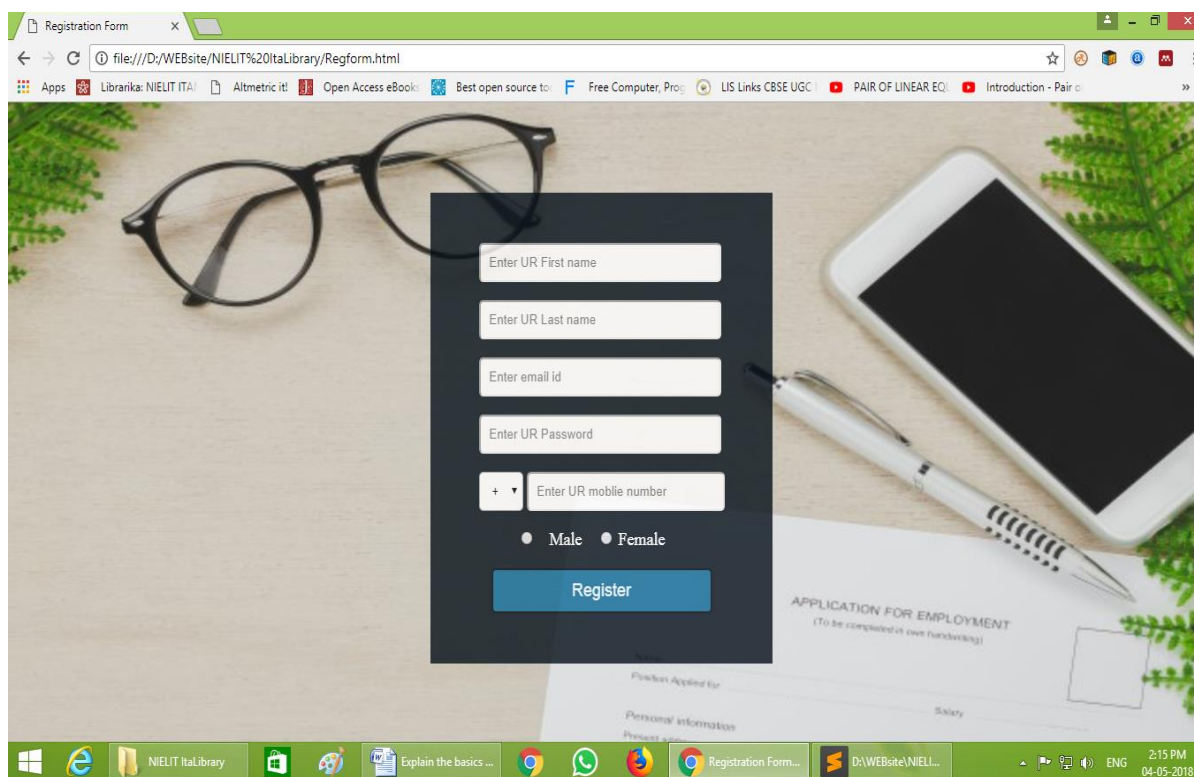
Registration Form ×

file:///D:/WEBsite/NIELIT%20ItaLibrary/Regform.html

Apps Librarika: NIELIT ITA Altmetric it! Open Access eBooks Best open source to Free Computer, Prog LIS Links CBSE UGC PAIR OF LINEAR EQ Introduction - Pair o »

Enter UR First name

Enter UR Last name

Enter email id

Enter UR Password

+ ▾ Enter UR moblie number

Male Female

Register

APPLICATION FOR EMPLOYMENT
(To be completed in own handwriting)

Name
Position Applied for
Salary
Personal information
Present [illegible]

NIELIT ItaLibrary Explain the basics ... Registration Form... D:\WEBsite\NIELI... ENG 2:15 PM 04-05-2018